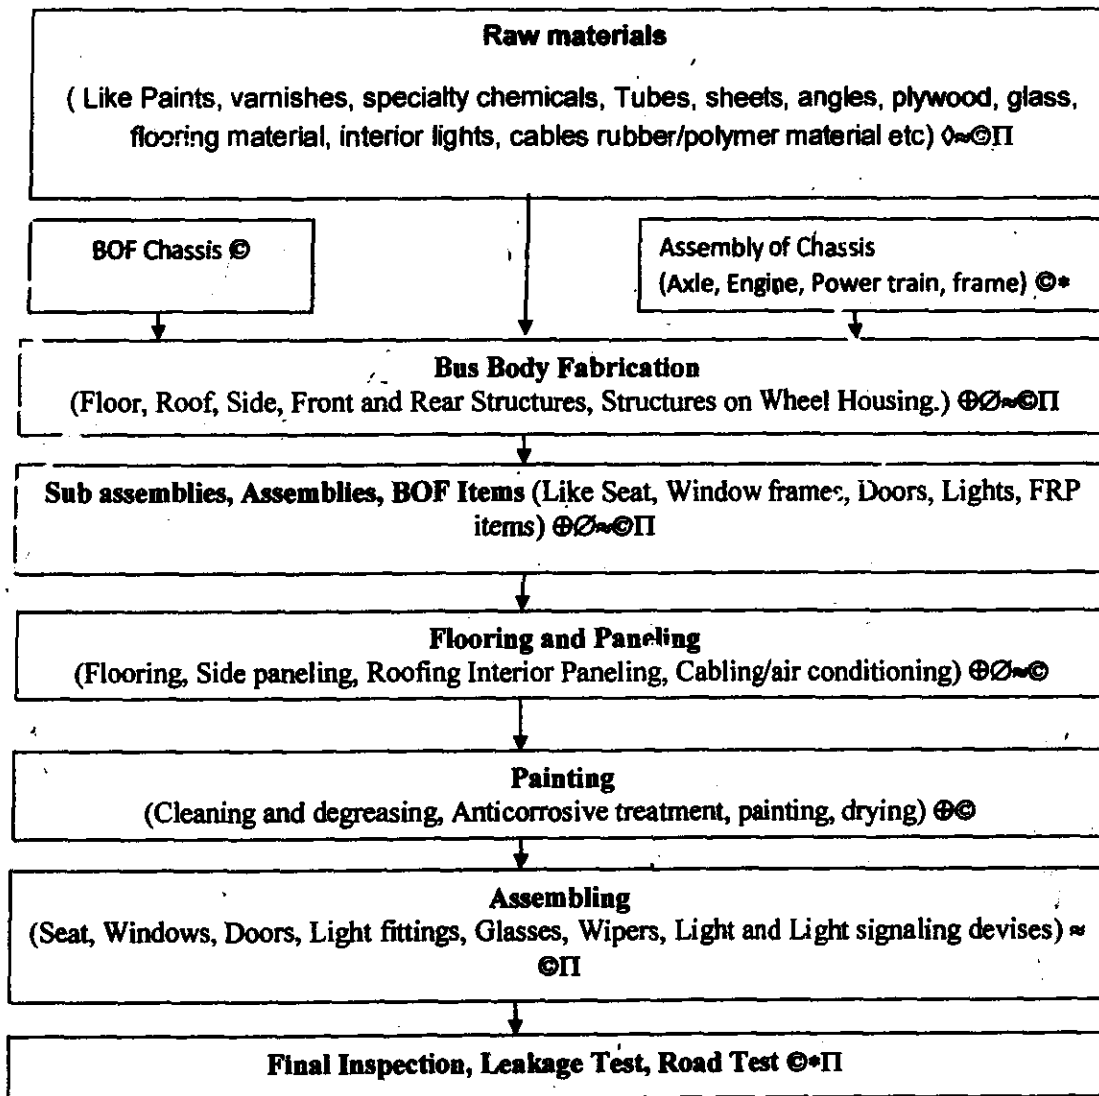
**Raw materials**

( Like Paints, varnishes, specialty chemicals, Tubes, sheets, angles, plywood, glass, flooring material, interior lights, cables rubber/polymer material etc) ◊≈©Π

BOF Chassis ©

Assembly of Chassis (Axle, Engine, Power train, frame) ©*

**Bus Body Fabrication**
(Floor, Roof, Side, Front and Rear Structures, Structures on Wheel Housing.) ⊕Ø≈©Π

**Sub assemblies, Assemblies, BOF Items** (Like Seat, Window frames, Doors, Lights, FRP items) ⊕Ø≈©Π

**Flooring and Paneling**
(Flooring, Side paneling, Roofing Interior Paneling, Cabling/air conditioning) ⊕Ø≈©

**Painting**
(Cleaning and degreasing, Anticorrosive treatment, painting, drying) ⊕©

**Assembling**
(Seat, Windows, Doors, Light fittings, Glasses, Wipers, Light and Light signaling devises) ≈ ©Π

**Final Inspection, Leakage Test, Road Test** ©*Π